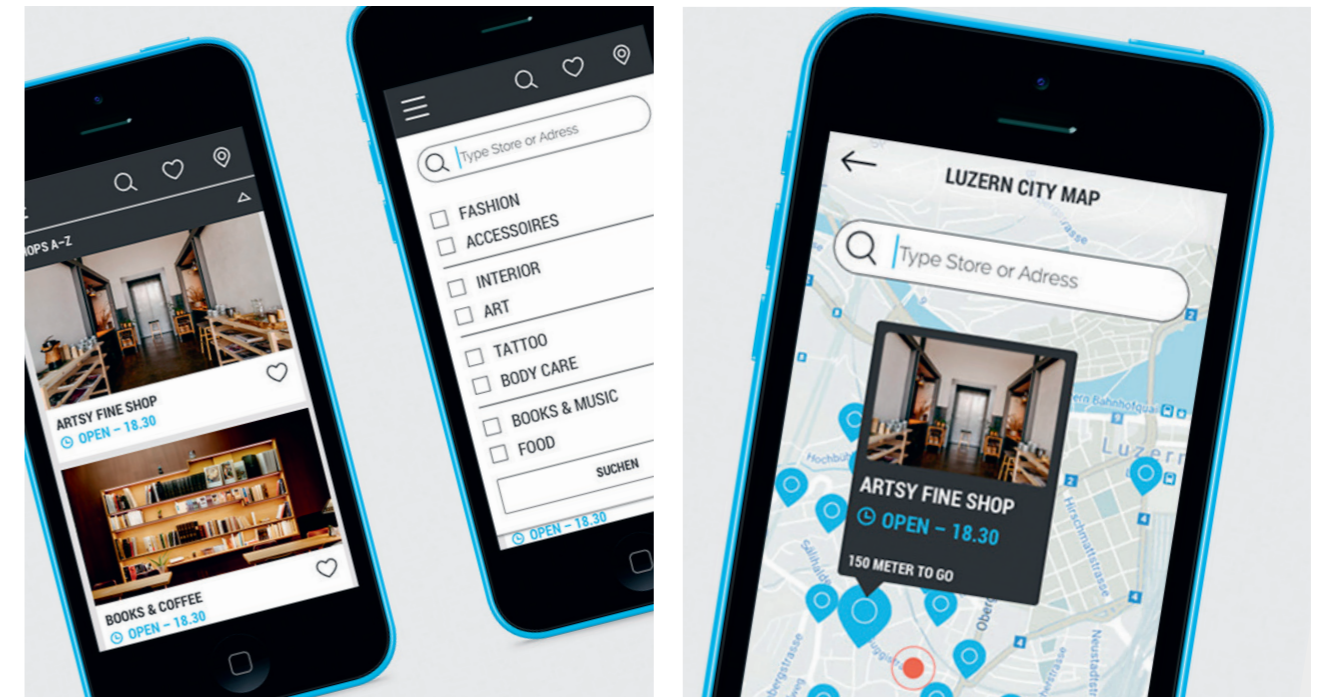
OPS A–Z

ARTSY FINE SHOP
OPEN – 18.30

BOOKS & COFFEE
OPEN – 18.30

Type Store or Adress

FASHION
ACCESSOIRES
INTERIOR
ART
TATTOO
BODY CARE
BOOKS & MUSIC
FOOD

SUCHEN

OPEN – 18.30

LUZERN CITY MAP

Type Store or Adress

ARTSY FINE SHOP
OPEN – 18.30
150 METER TO GO

Luzern
Bahnhofquai
Hirschmattstrasse
Neustadtstrasse